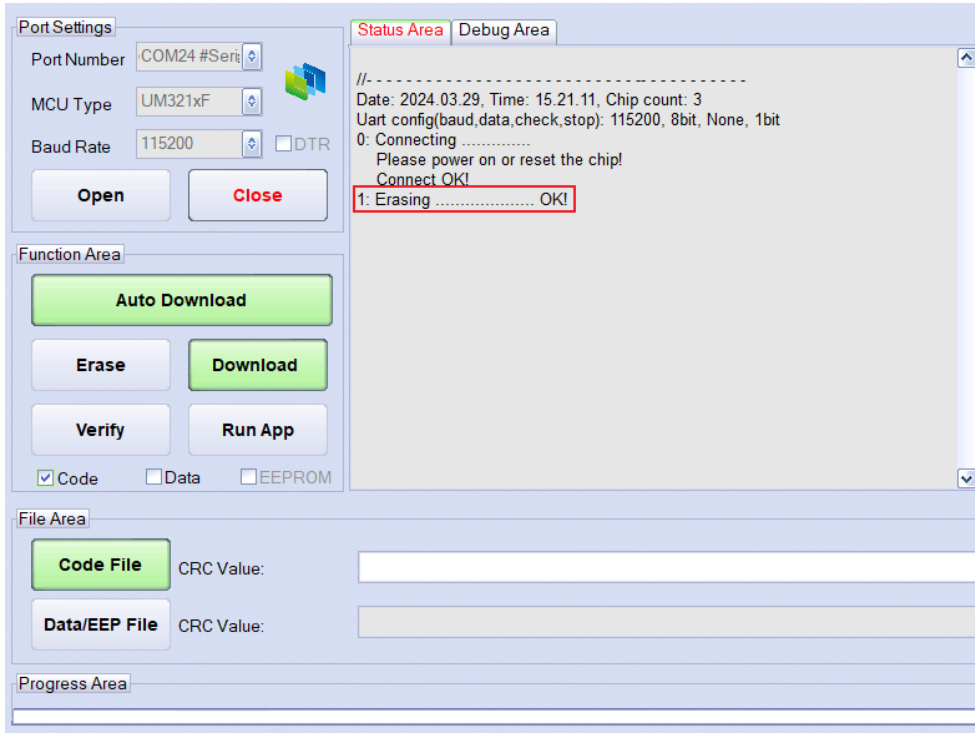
Port Settings

Port Number COM24 #Seri

MCU Type UM321xF

Baud Rate 115200 DTR

Open Close

Function Area

Auto Download

Erase Download

Verify Run App

Code Data EEPROM

Status Area Debug Area

//- - - - - - - - - - - - - - - - - - - - - - - - - - - - - - - - - - - - - - - - -

Date: 2024.03.29, Time: 15.21.11, Chip count: 3

Uart config(baud,data,check,stop): 115200, 8bit, None, 1bit

0: Connecting ..............

Please power on or reset the chip!

Connect OK!

1: Erasing ..................... OK!

File Area

Code File CRC Value:

Data/EEP File CRC Value:

Progress Area